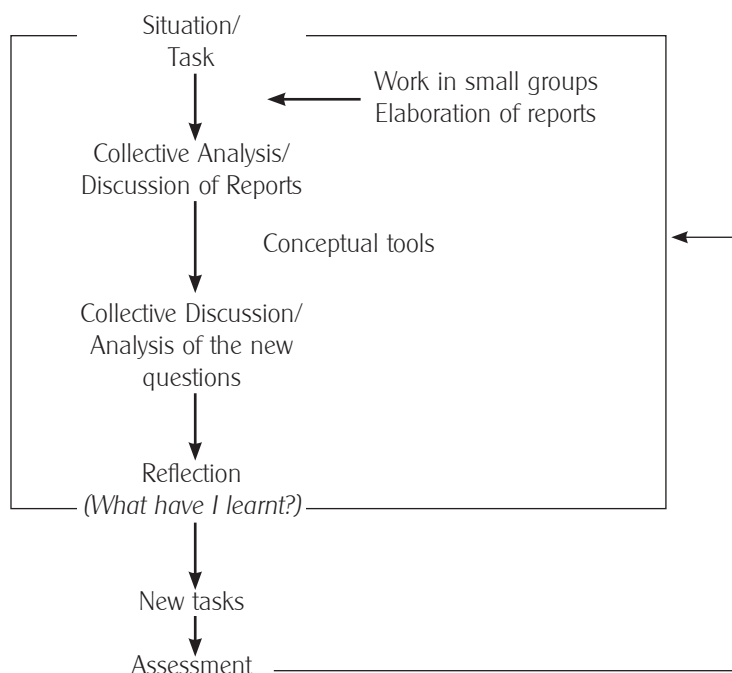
Situation/
Task

Work in small groups
Elaboration of reports

Collective Analysis/
Discussion of Reports

Conceptual tools

Collective Discussion/
Analysis of the new questions

Reflection
*(What have I learnt?)*

New tasks

Assessment